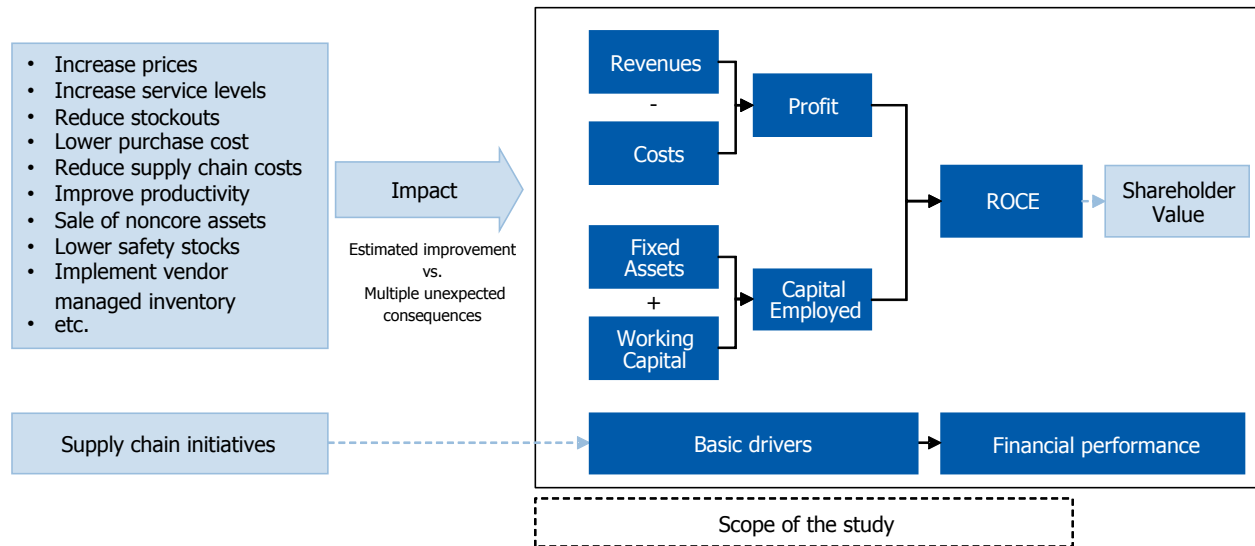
- Increase prices
- Increase service levels
- Reduce stockouts
- Lower purchase cost
- Reduce supply chain costs
- Improve productivity
- Sale of noncore assets
- Lower safety stocks
- Implement vendor managed inventory
- etc.

Impact

Estimated improvement vs. Multiple unexpected consequences

Revenues
-
Costs
Profit
Fixed Assets
+
Working Capital
Capital Employed
ROCE
Shareholder Value

Supply chain initiatives

Basic drivers

Financial performance

Scope of the study